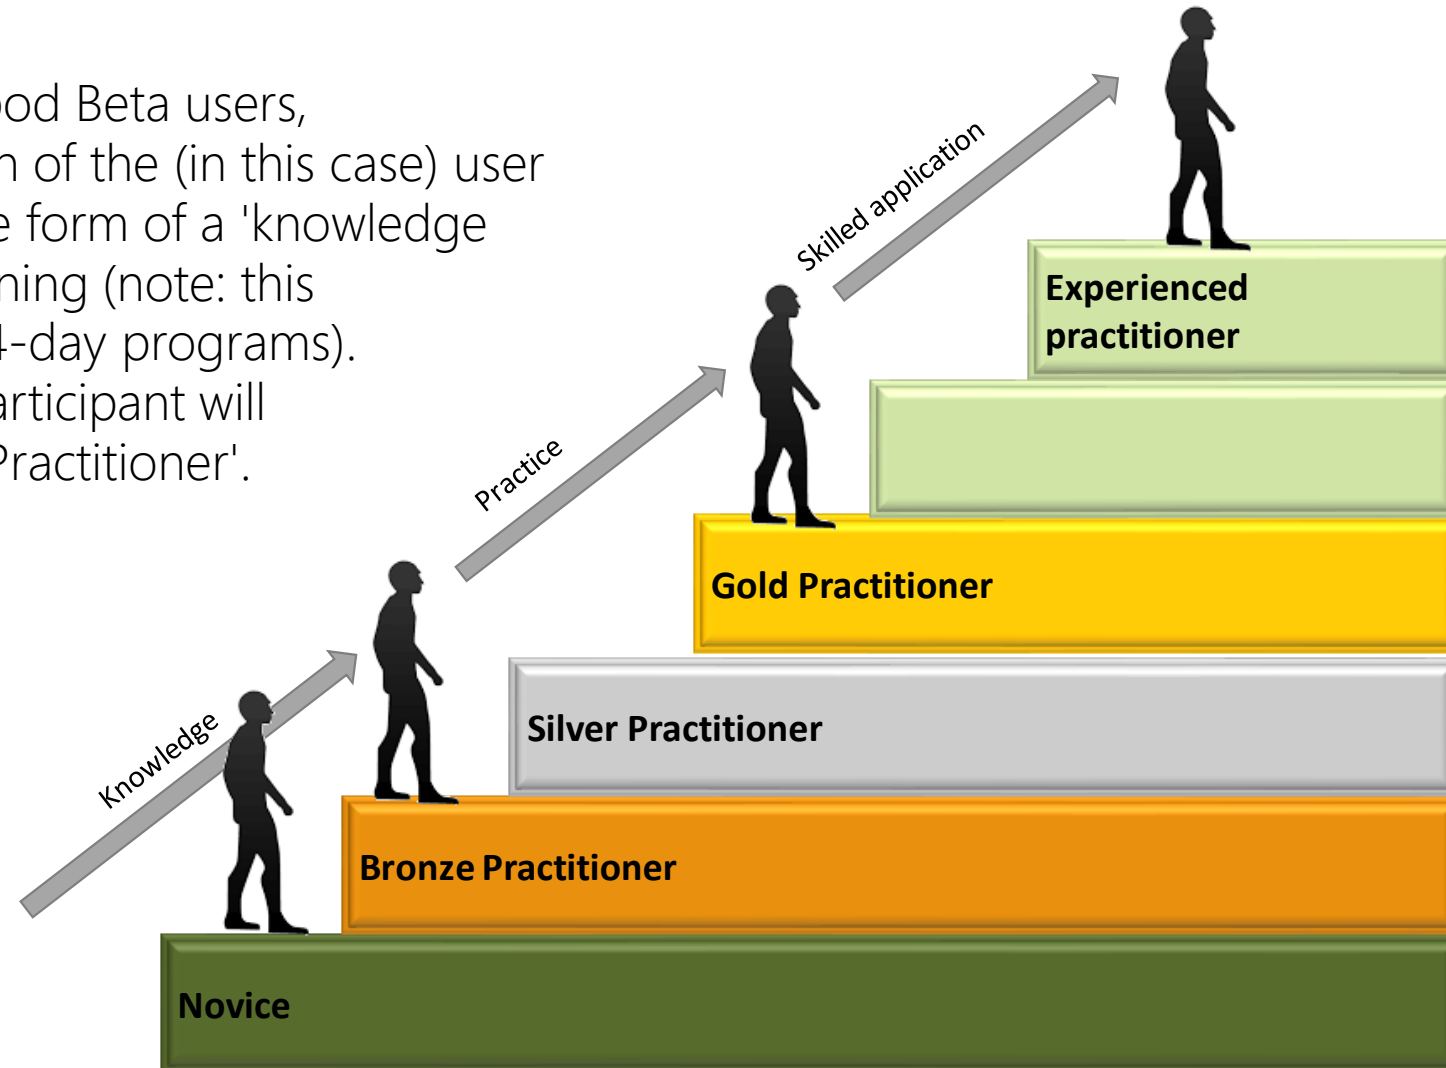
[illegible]od Beta users, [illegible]n of the (in this case) user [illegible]e form of a 'knowledge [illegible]ning (note: this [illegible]-day programs). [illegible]articipant will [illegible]ractitioner'.

Skilled application

Experienced practitioner

Practice

Gold Practitioner

Silver Practitioner

Knowledge

Bronze Practitioner

Novice